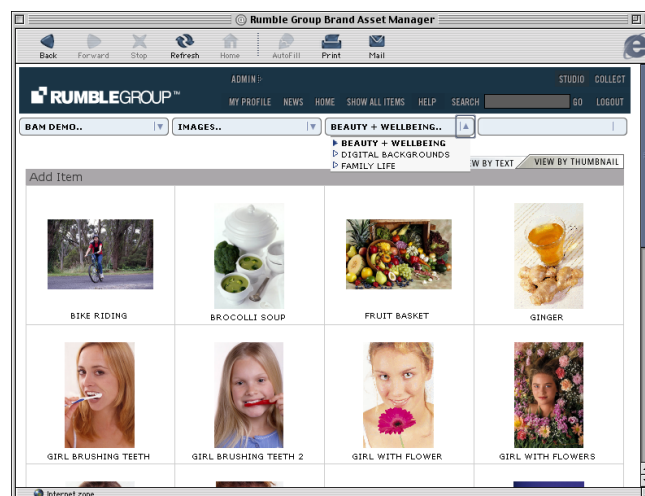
Rumble Group Brand Asset Manager

Back Forward Stop Refresh Home AutoFill Print Mail

RUMBLEGROUP™

ADMIN

MY PROFILE NEWS HOME SHOW ALL ITEMS HELP SEARCH GO LOGOUT

STUDIO COLLECT

BAM DEMO..

IMAGES..

BEAUTY + WELLBEING..

BEAUTY + WELLBEING
DIGITAL BACKGROUNDS
FAMILY LIFE

VIEW BY TEXT VIEW BY THUMBNAIL

Add Item

| BIKE RIDING | BROCOLLI SOUP | FRUIT BASKET | GINGER |
|---|---|---|---|
| GIRL BRUSHING TEETH | GIRL BRUSHING TEETH 2 | GIRL WITH FLOWER | GIRL WITH FLOWERS |

Internet zone